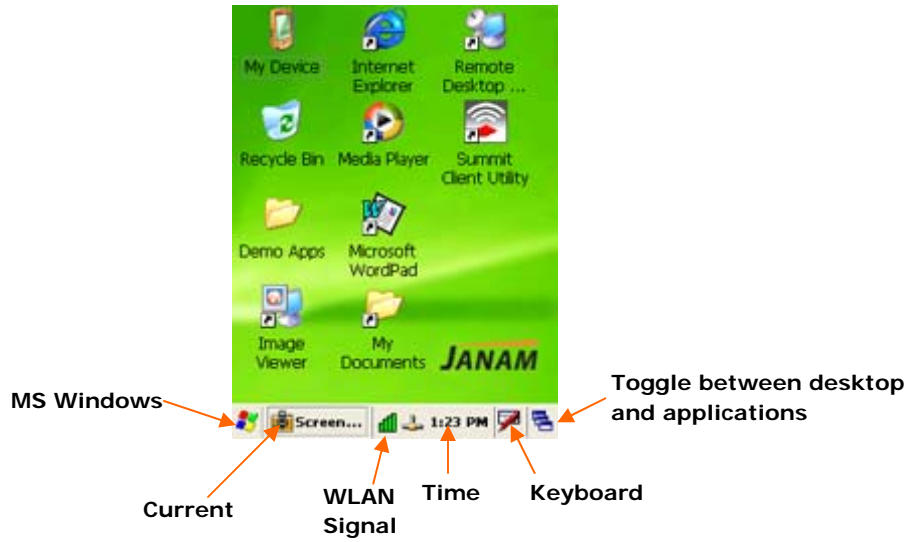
My Device
Internet Explorer
Remote Desktop ...
Recycle Bin
Media Player
Summit Client Utility
Demo Apps
Microsoft WordPad
Image Viewer
My Documents
JANAM

MS Windows
Toggle between desktop and applications
Screen...
1:23 PM
Current
WLAN Signal
Time
Keyboard